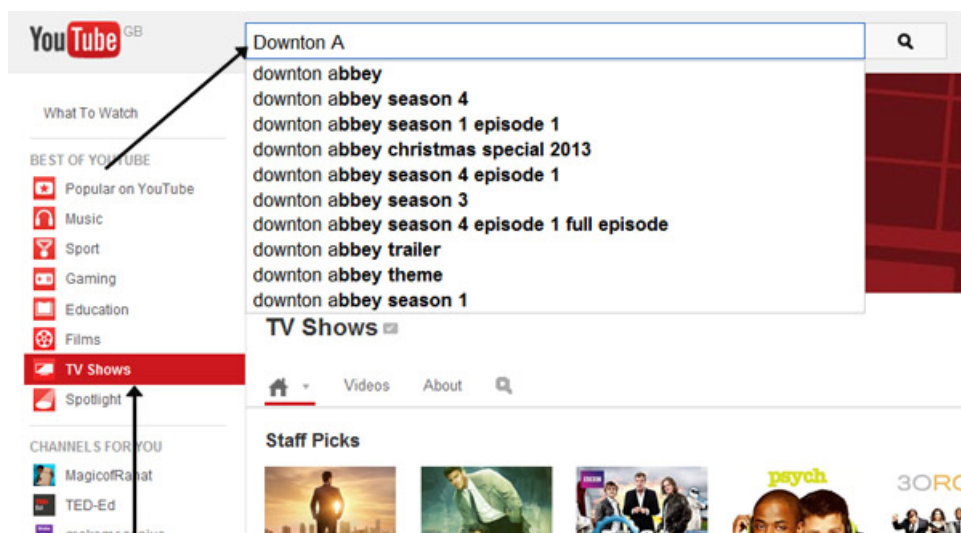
YouTube GB

Downton A

downton abbey
downton abbey season 4
downton abbey season 1 episode 1
downton abbey christmas special 2013
downton abbey season 4 episode 1
downton abbey season 3
downton abbey season 4 episode 1 full episode
downton abbey trailer
downton abbey theme
downton abbey season 1

What To Watch

BEST OF YOUTUBE
Popular on YouTube
Music
Sport
Gaming
Education
Films
TV Shows
Spotlight

CHANNELS FOR YOU
MagicofRahat
TED-Ed
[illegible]

TV Shows

Videos
About

Staff Picks

BBC
psych
3ORO